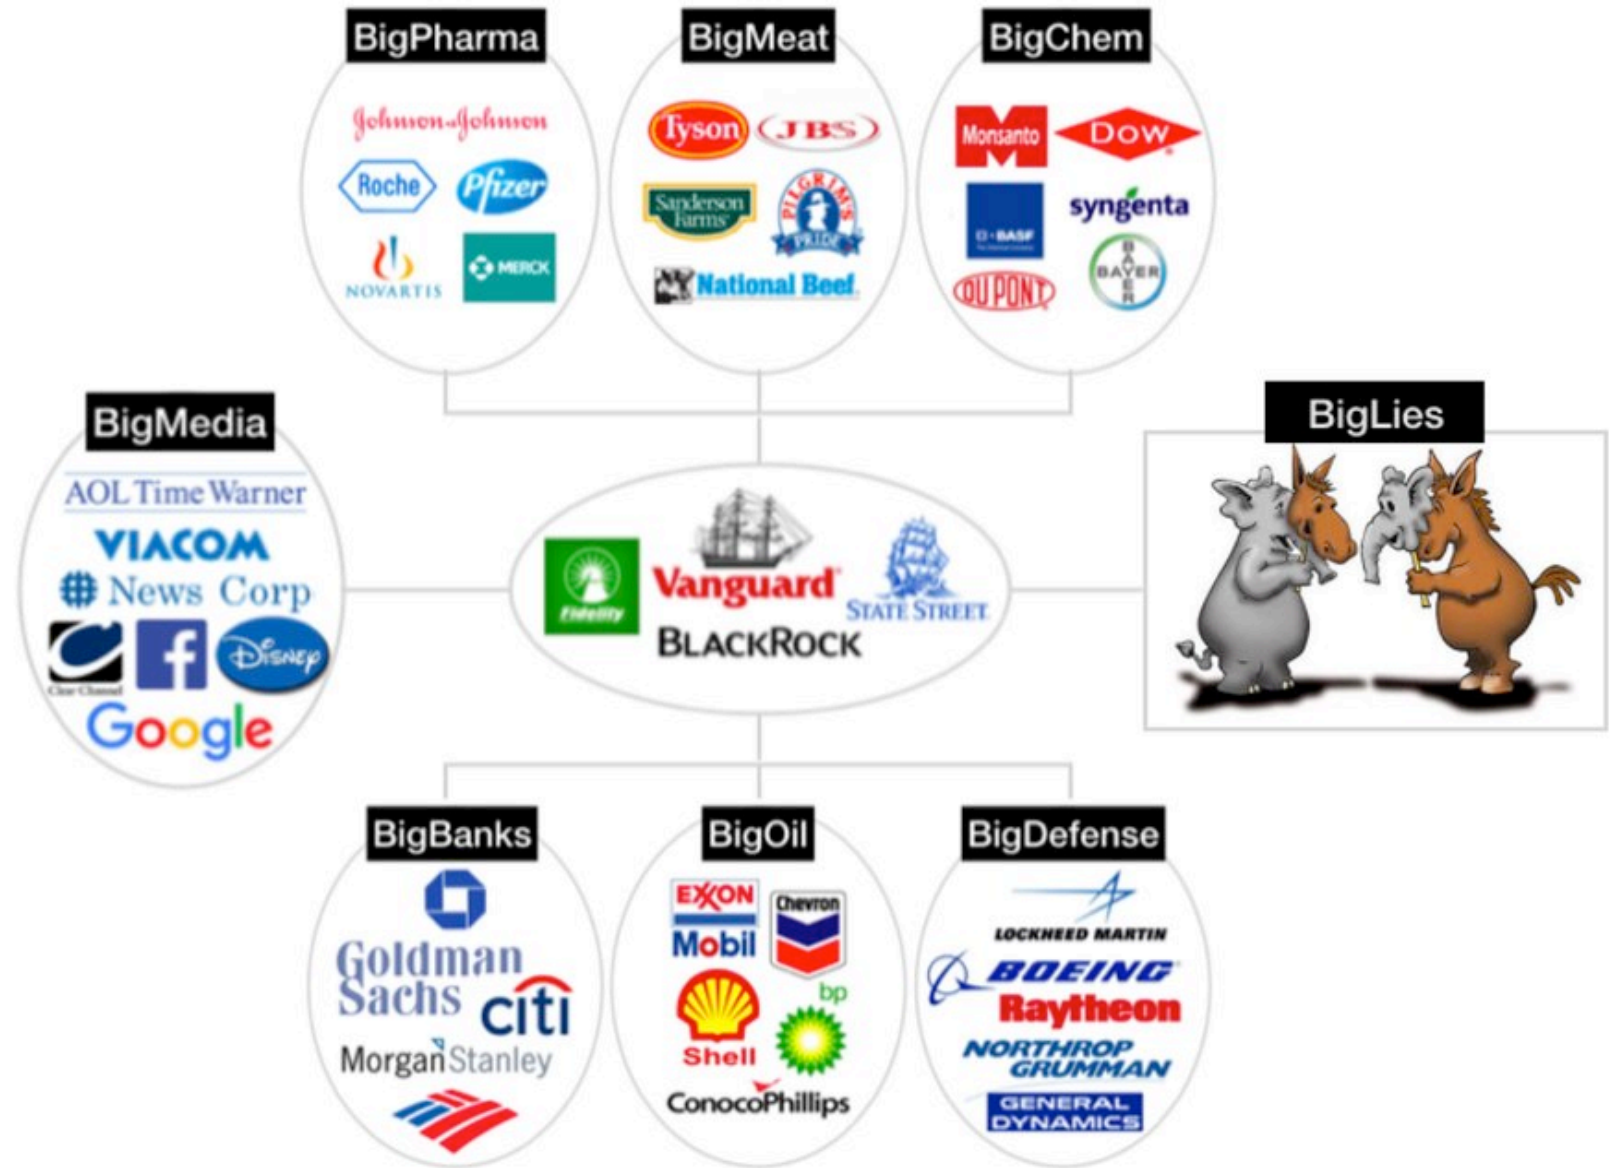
BigPharma

Johnson & Johnson

Roche

Pfizer

NOVARTIS

MERCK

BigMeat

Tyson

JBS

Sanderson Farms

PILGRIM'S PRIDE

National Beef

BigChem

Monsanto

DOW

BASF

syngenta

DUPONT

BAYER

BigMedia

AOL Time Warner

VIACOM

News Corp

Clear Channel

f

Disney

Google

Fidelity

Vanguard

STATE STREET

BLACKROCK

BigLies

BigBanks

Goldman Sachs

citi

Morgan Stanley

BigOil

EXXON

Mobil

Chevron

bp

Shell

ConocoPhillips

BigDefense

LOCKHEED MARTIN

BOEING

Raytheon

NORTHROP GRUMMAN

GENERAL DYNAMICS